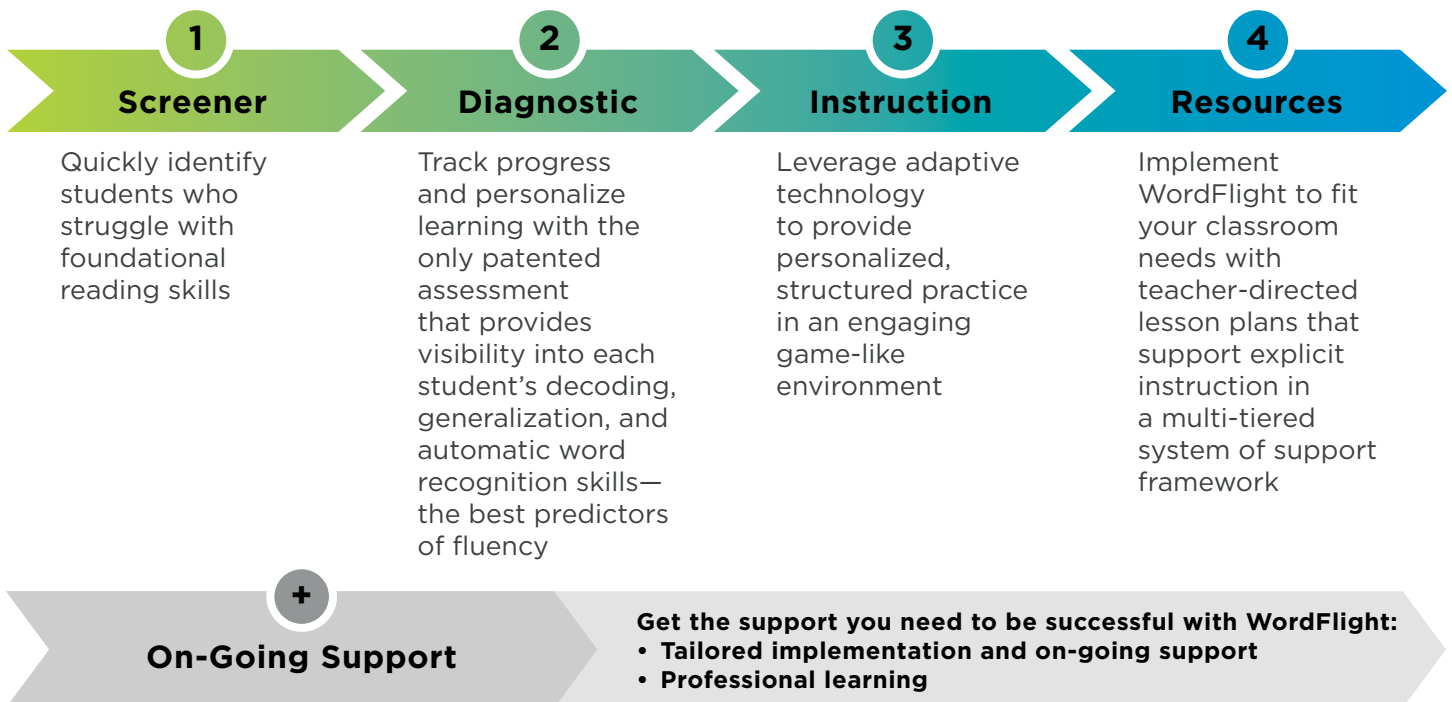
1
Screener
Quickly identify students who struggle with foundational reading skills

2
Diagnostic
Track progress and personalize learning with the only patented assessment that provides visibility into each student's decoding, generalization, and automatic word recognition skills—the best predictors of fluency

3
Instruction
Leverage adaptive technology to provide personalized, structured practice in an engaging game-like environment

4
Resources
Implement WordFlight to fit your classroom needs with teacher-directed lesson plans that support explicit instruction in a multi-tiered system of support framework

+
On-Going Support
Get the support you need to be successful with WordFlight:
• Tailored implementation and on-going support
• Professional learning